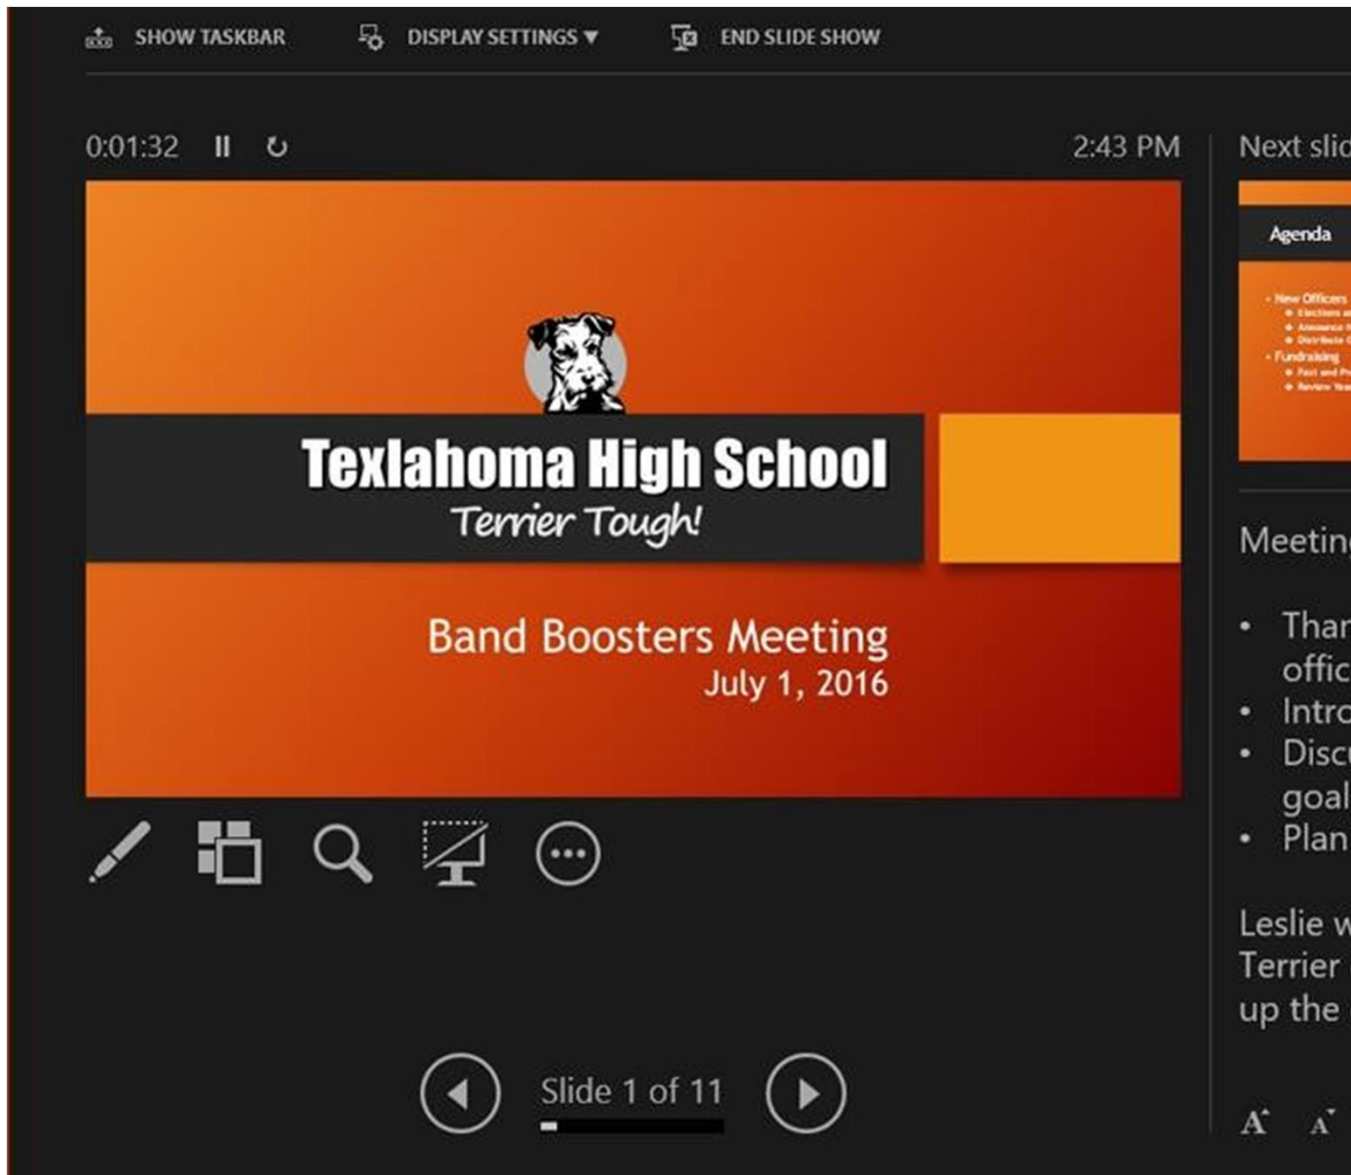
SHOW TASKBAR DISPLAY SETTINGS ▾ END SLIDE SHOW

0:01:32

2:43 PM

Next slic

Texlahoma High School

Terrier Tough!

Band Boosters Meeting
July 1, 2016

Agenda

• New Officers
• Elections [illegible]
• Announce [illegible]
• Distribute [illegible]
• Fundraising
• Past and Pr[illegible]
• Review Yea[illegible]

Meetin

• Thar offic
• Intro
• Discu goal
• Plan

Leslie w Terrier up the

Slide 1 of 11

A A